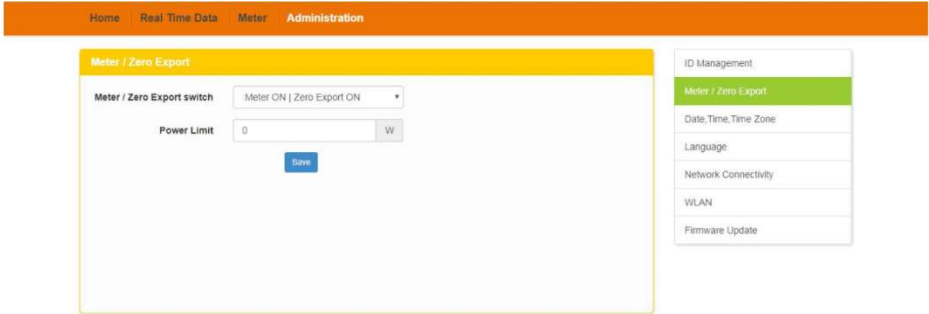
Home | Real Time Data | Meter | Administration

Meter / Zero Export

Meter / Zero Export switch | Meter ON | Zero Export ON

Power Limit | 0 | W

Save

ID Management
Meter / Zero Export
Date,Time,Time Zone
Language
Network Connectivity
WLAN
Firmware Update